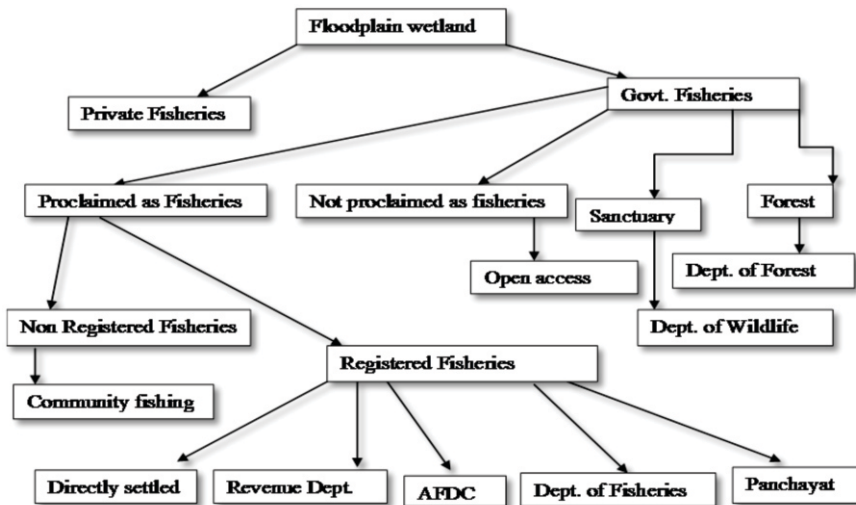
Floodplain wetland

Private Fisheries

Govt. Fisheries

Proclaimed as Fisheries

Not proclaimed as fisheries

Sanctuary

Forest

Open access

Dept. of Forest

Non Registered Fisheries

Dept. of Wildlife

Community fishing

Registered Fisheries

Directly settled

Revenue Dept.

AFDC

Dept. of Fisheries

Panchayat